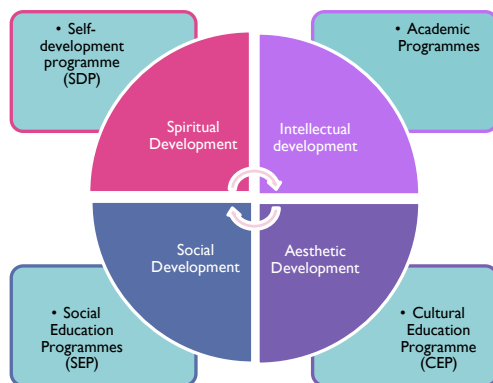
• Self-development programme (SDP)

• Academic Programmes

Spiritual Development

Intellectual development

Social Development

Aesthetic Development

• Social Education Programmes (SEP)

• Cultural Education Programme (CEP)